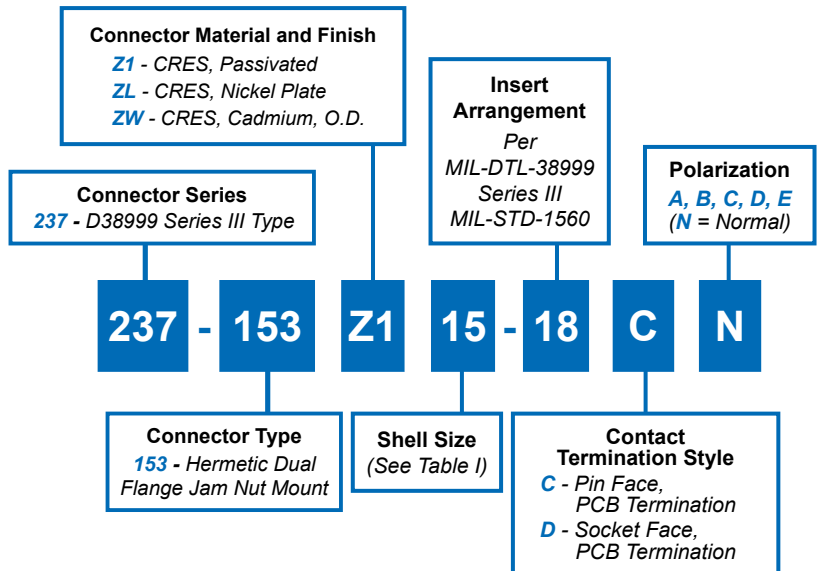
Connector Material and Finish
Z1 - CRES, Passivated
ZL - CRES, Nickel Plate
ZW - CRES, Cadmium, O.D.

Insert Arrangement
Per
MIL-DTL-38999
Series III
MIL-STD-1560

Connector Series
237 - D38999 Series III Type

Polarization
A, B, C, D, E
(N = Normal)

237 - 153 Z1 15 - 18 C N

Connector Type
153 - Hermetic Dual Flange Jam Nut Mount

Shell Size
(See Table I)

Contact Termination Style
C - Pin Face, PCB Termination
D - Socket Face, PCB Termination